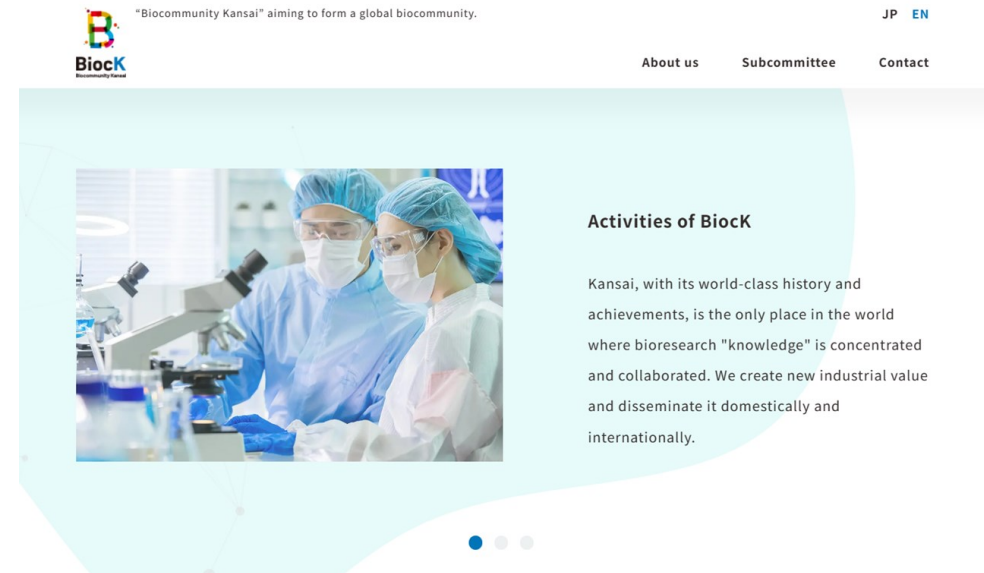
BiocK
Biocommunity Kansai

“Biocommunity Kansai” aiming to form a global biocommunity.

JP EN

About us Subcommittee Contact

Activities of BiocK

Kansai, with its world-class history and achievements, is the only place in the world where bioresearch "knowledge" is concentrated and collaborated. We create new industrial value and disseminate it domestically and internationally.